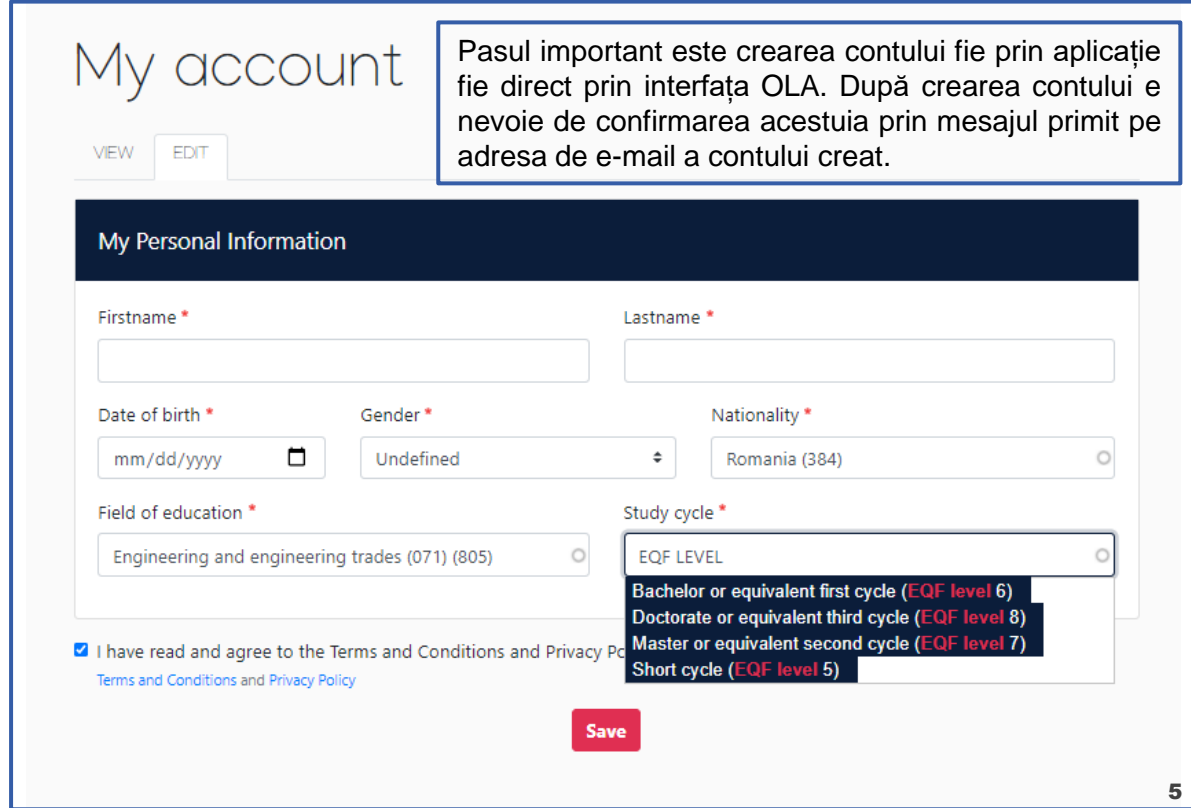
My account

Pasul important este crearea contului fie prin aplicație fie direct prin interfața OLA. După crearea contului e nevoie de confirmarea acestuia prin mesajul primit pe adresa de e-mail a contului creat.

VIEW EDIT

My Personal Information

Firstname *

Lastname *

Date of birth *
mm/dd/yyyy

Gender *
Undefined

Nationality *
Romania (384)

Field of education *
Engineering and engineering trades (071) (805)

Study cycle *
EQF LEVEL

Bachelor or equivalent first cycle (EQF level 6)
Doctorate or equivalent third cycle (EQF level 8)
Master or equivalent second cycle (EQF level 7)
Short cycle (EQF level 5)

I have read and agree to the Terms and Conditions and Privacy Po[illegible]
Terms and Conditions and Privacy Policy

Save

5